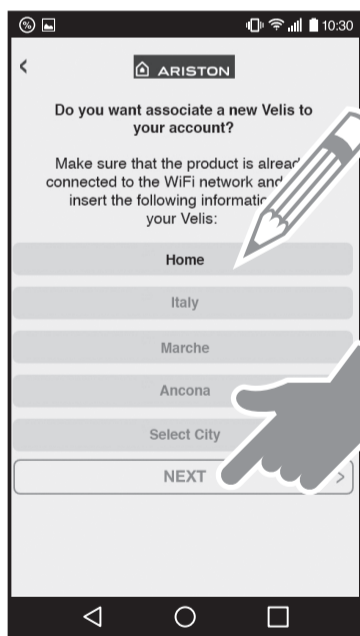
10:30

<

ARISTON

Do you want associate a new Velis to your account?

Make sure that the product is alrea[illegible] connected to the WiFi network and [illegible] insert the following informatio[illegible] your Velis:

Home

Italy

Marche

Ancona

Select City

NEXT >

◁ ○ □